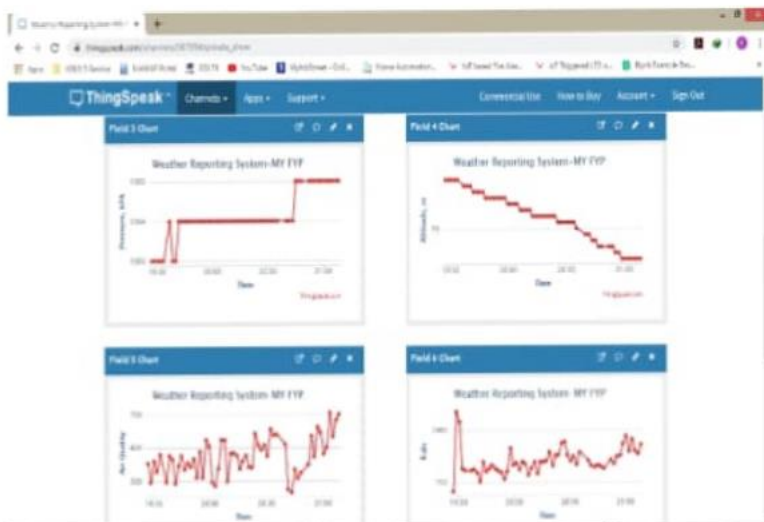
Weather Reporting System MY ×

thingspeak.com/channels/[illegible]/private_show

ThingSpeak™ Channels ▾ Apps ▾ Support ▾ Commercial Use How to Buy Account ▾ Sign Out

Field 3 Chart

Weather Reporting System - MY FYP

Pressure, hPa

Date

ThingSpeak.com

Field 4 Chart

Weather Reporting System - MY FYP

Altitude, m

Date

ThingSpeak.com

Field 5 Chart

Weather Reporting System - MY FYP

Air Quality

Date

Field 6 Chart

Weather Reporting System - MY FYP

Rain

Date